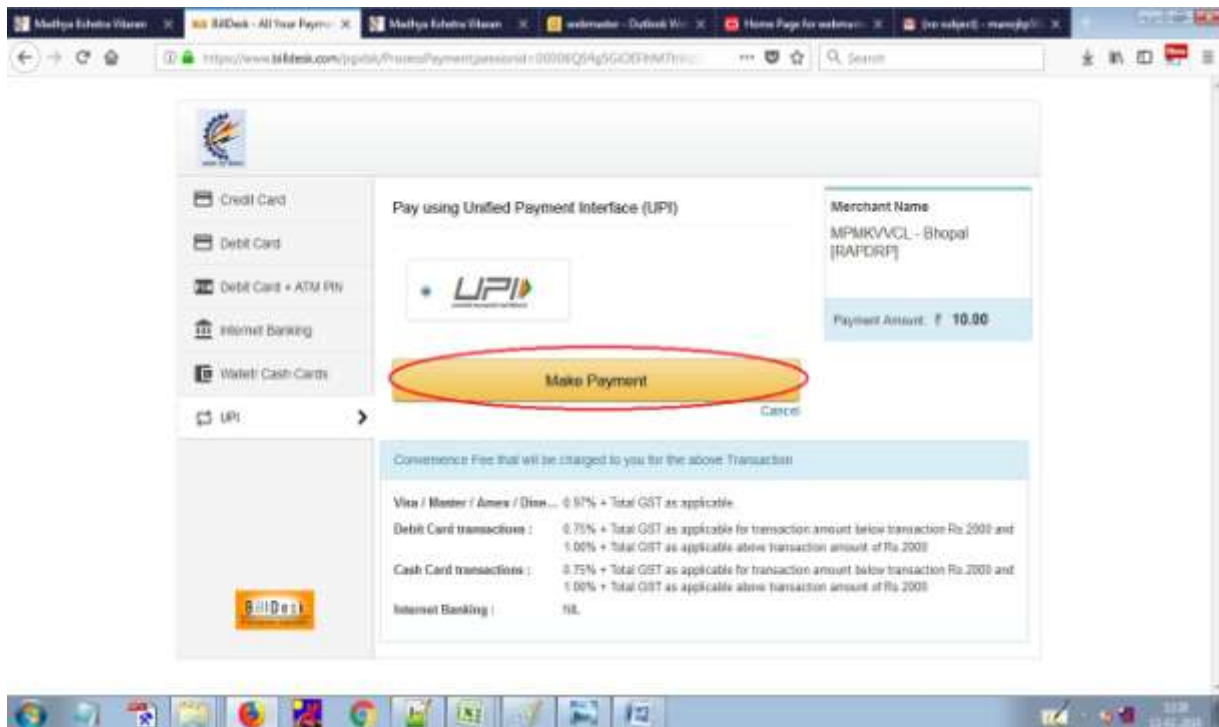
Madhya Kshetra Vitaran | BillDesk - All Your Payme | Madhya Kshetra Vitaran | webmaster - Outlook W | Home Page for webmast | (no subject) - manojkp

https://www.billdesk.com/pgidsk/ProcessPayment?wpassword=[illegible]

Search

Credit Card
Debit Card
Debit Card + ATM PIN
Internet Banking
Wallet/ Cash Cards
UPI

Pay using Unified Payment Interface (UPI)

UPI

Make Payment

Cancel

Merchant Name
MPMKVVCL - Bhopal [RAPDRP]

Payment Amount: ₹ 10.00

Convenience Fee that will be charged to you for the above Transaction

Visa / Master / Amex / Dine... 0.97% + Total GST as applicable
Debit Card transactions : 0.75% + Total GST as applicable for transaction amount below transaction Rs 2000 and 1.00% + Total GST as applicable above transaction amount of Rs 2000
Cash Card transactions : 0.75% + Total GST as applicable for transaction amount below transaction Rs 2000 and 1.00% + Total GST as applicable above transaction amount of Rs 2000
Internet Banking : NIL

BillDesk